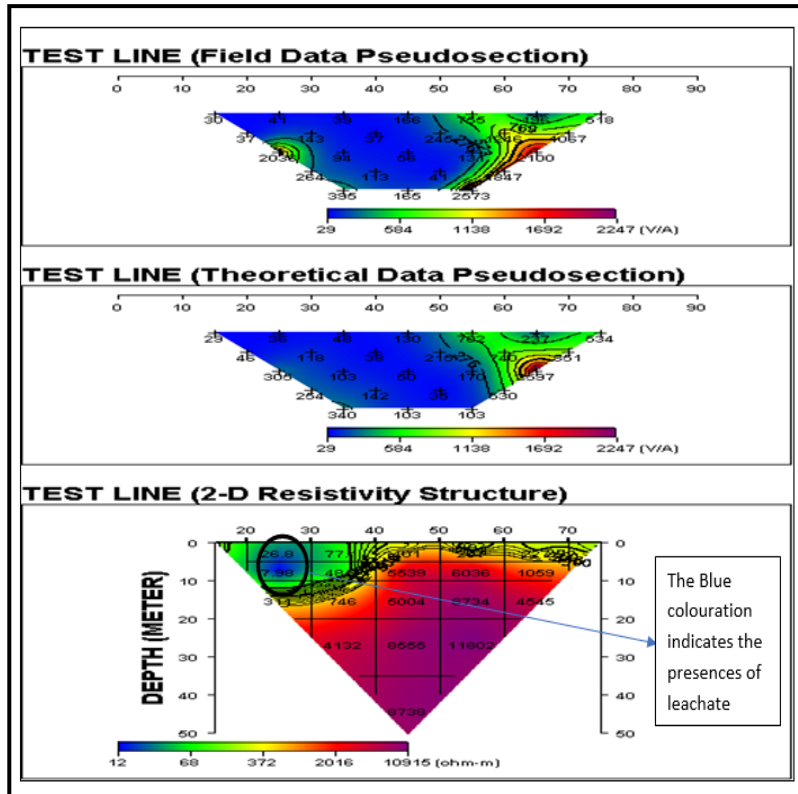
TEST LINE (Field Data Pseudosection)

0 10 20 30 40 50 60 70 80 90

30 41 39 166 745 131 518
37 143 39 246 769 1057
2036 94 56 131 2100
264 113 41 1847
395 165 2573

29 584 1138 1692 2247 (V/A)

TEST LINE (Theoretical Data Pseudosection)

0 10 20 30 40 50 60 70 80 90

29 36 48 130 762 237 634
46 118 39 2 740 551
305 103 60 170 2597
264 142 35 530
340 103 103

29 584 1138 1692 2247 (V/A)

TEST LINE (2-D Resistivity Structure)

20 30 40 50 60 70

0 10 20 30 40 50

DEPTH (METER)

26.8 77 601 284
7.98 49 5539 6036 1059
31 746 6004 9734 4545
4132 8555 11802
8738

0 10 20 30 40 50

12 68 372 2016 10915 (ohm-m)

The Blue colouration indicates the presences of leachate